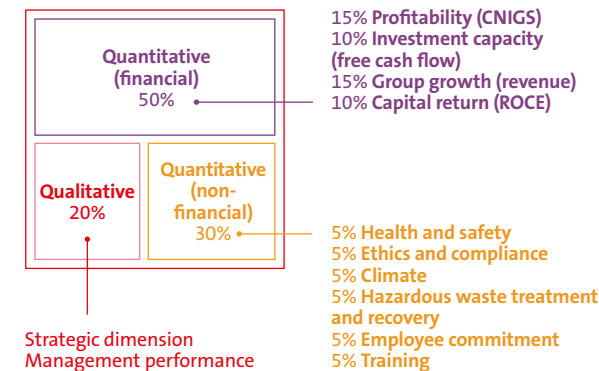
Quantitative (financial)
50%

15% Profitability (CNIGS)
10% Investment capacity (free cash flow)
15% Group growth (revenue)
10% Capital return (ROCE)

Qualitative
20%

Quantitative (non-financial)
30%

5% Health and safety
5% Ethics and compliance
5% Climate
5% Hazardous waste treatment and recovery
5% Employee commitment
5% Training

Strategic dimension
Management performance